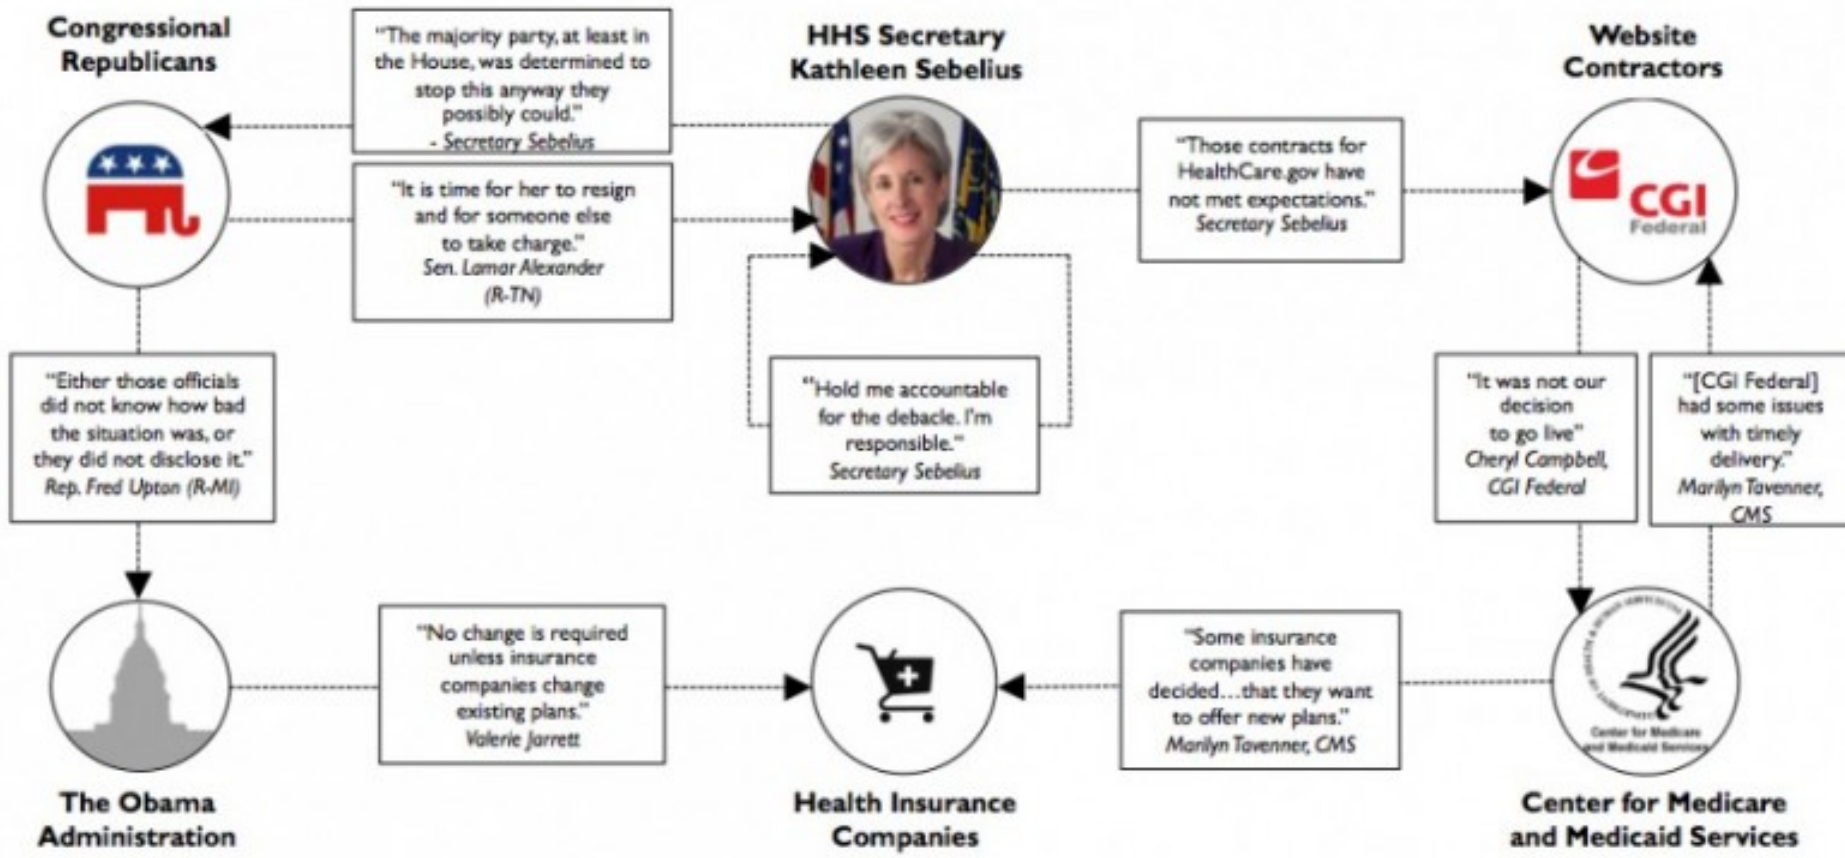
Congressional Republicans

"The majority party, at least in the House, was determined to stop this anyway they possibly could."
- Secretary Sebelius

HHS Secretary Kathleen Sebelius

Website Contractors

"It is time for her to resign and for someone else to take charge."
Sen. Lamar Alexander (R-TN)

"Those contracts for HealthCare.gov have not met expectations."
Secretary Sebelius

CGI Federal

"Either those officials did not know how bad the situation was, or they did not disclose it."
Rep. Fred Upton (R-MI)

"Hold me accountable for the debacle. I'm responsible."
Secretary Sebelius

"It was not our decision to go live"
Cheryl Campbell, CGI Federal

"[CGI Federal] had some issues with timely delivery."
Marilyn Tavenner, CMS

"No change is required unless insurance companies change existing plans."
Valerie Jarrett

"Some insurance companies have decided…that they want to offer new plans."
Marilyn Tavenner, CMS

Center for Medicare and Medicaid Services

The Obama Administration

Health Insurance Companies

Center for Medicare and Medicaid Services